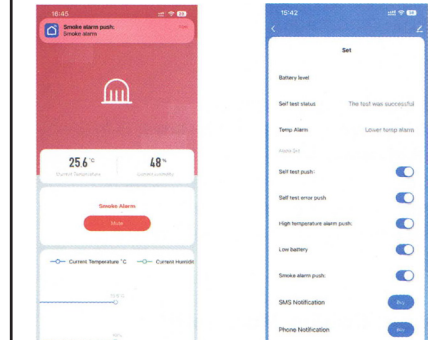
16:45

Smoke alarm push:
Smoke alarm

Now

25.6 °C
Current Temperature

48 %
Current Humidity

Smoke Alarm

Mute

Current Temperature °C
Current Humidit

15:42

Set

Battery level

Self test status
The test was successful

Temp Alarm
Lower temp alarm

Push Set

Self test push:

Self test error push:

High temperature alarm push:

Low battery

Smoke alarm push:

SMS Notification

Buy

Phone Notification

Buy